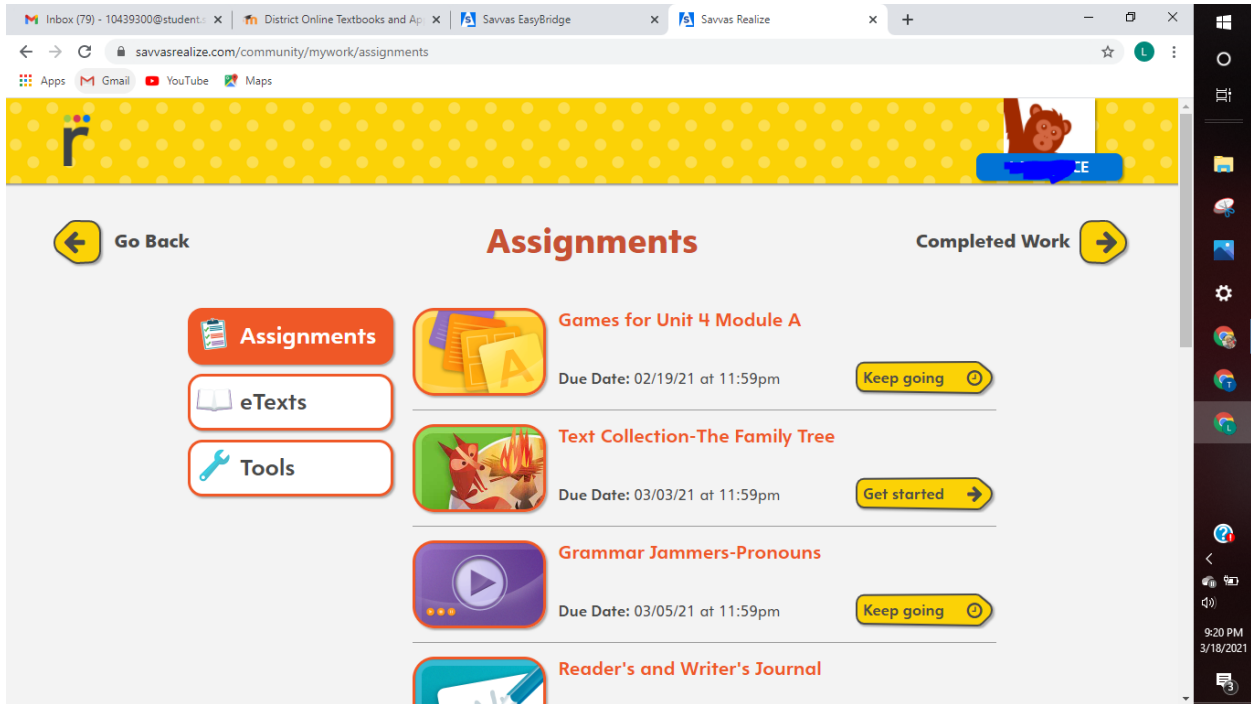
Inbox (79) - 10439300@student.
District Online Textbooks and Ap
Savvas EasyBridge
Savvas Realize
+
savvasrealize.com/community/mywork/assignments
Apps Gmail YouTube Maps

r

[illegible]CE

Go Back
Assignments
Completed Work

Assignments
eTexts
Tools

Games for Unit 4 Module A
Due Date: 02/19/21 at 11:59pm
Keep going

Text Collection-The Family Tree
Due Date: 03/03/21 at 11:59pm
Get started

Grammar Jammers-Pronouns
Due Date: 03/05/21 at 11:59pm
Keep going

Reader's and Writer's Journal

9:20 PM
3/18/2021
3